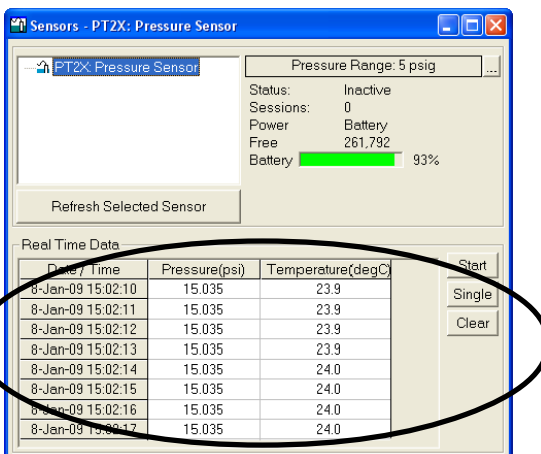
Sensors - PT2X: Pressure Sensor

PT2X: Pressure Sensor

Pressure Range: 5 psig ...

Status: Inactive
Sessions: 0
Power Battery
Free 261,792
Battery 93%

Refresh Selected Sensor

Real Time Data

| Date / Time | Pressure(psi) | Temperature(degC) |
|---|---|---|
| 8-Jan-09 15:02:10 | 15.035 | 23.9 |
| 8-Jan-09 15:02:11 | 15.035 | 23.9 |
| 8-Jan-09 15:02:12 | 15.035 | 23.9 |
| 8-Jan-09 15:02:13 | 15.035 | 23.9 |
| 8-Jan-09 15:02:14 | 15.035 | 24.0 |
| 8-Jan-09 15:02:15 | 15.035 | 24.0 |
| 8-Jan-09 15:02:16 | 15.035 | 24.0 |
| 8-Jan-09 15:02:17 | 15.035 | 24.0 |

Start
Single
Clear